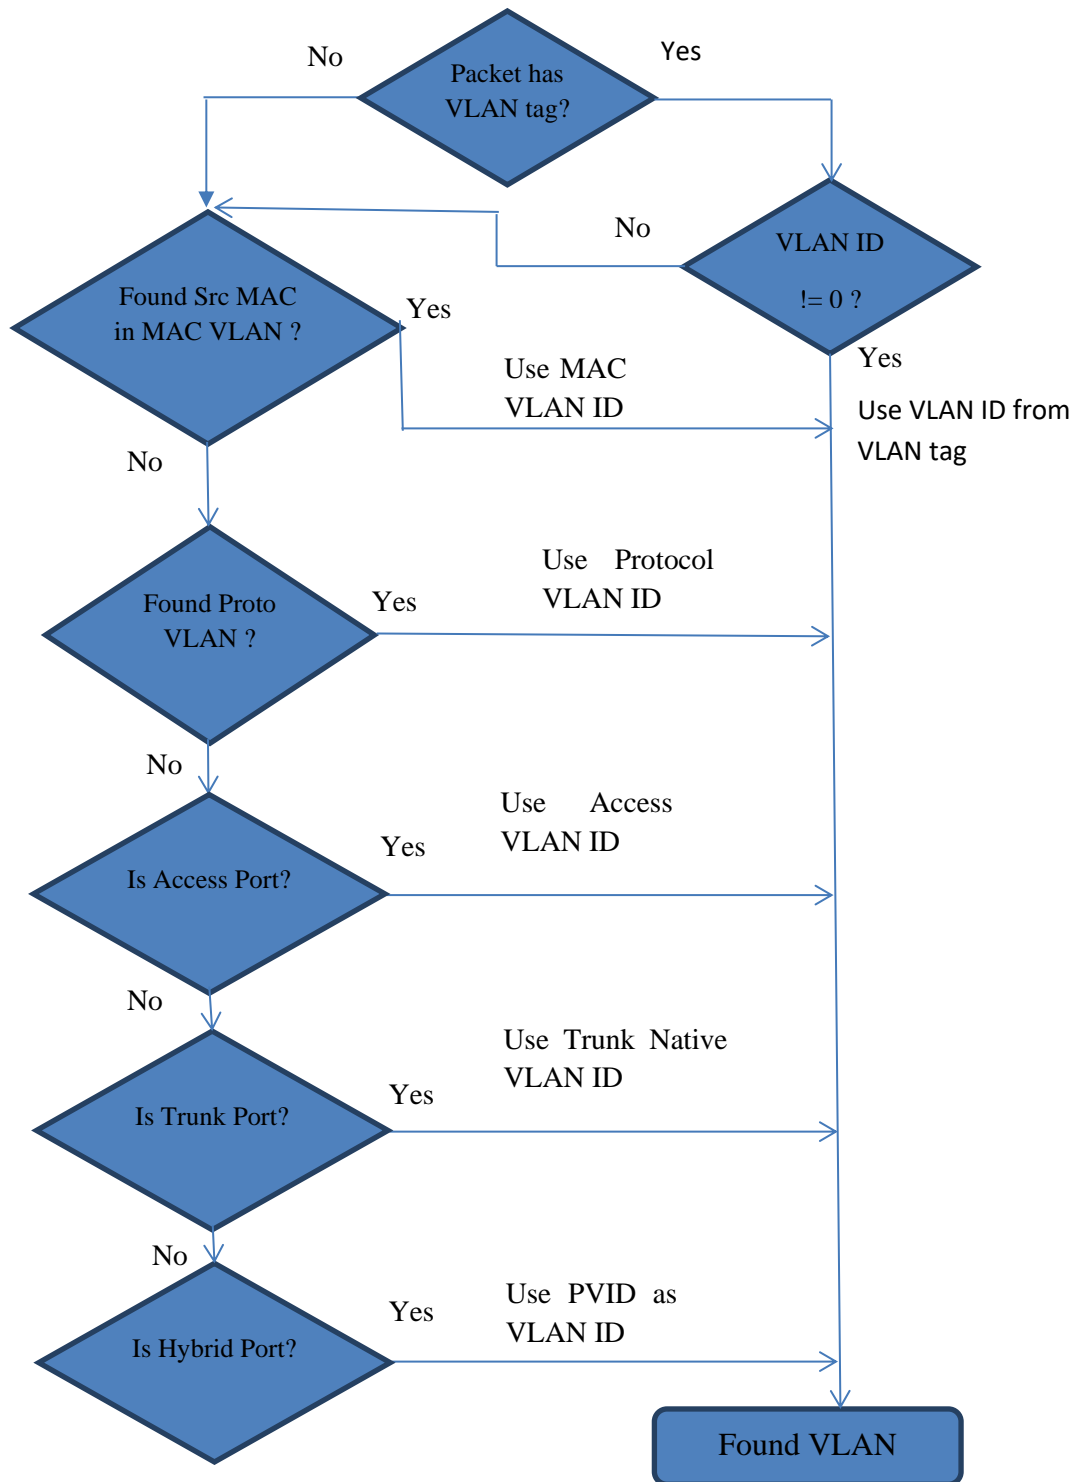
No

Packet has VLAN tag?

Yes

No

VLAN ID

!= 0 ?

Found Src MAC in MAC VLAN ?

Yes

Use MAC VLAN ID

Yes

Use VLAN ID from VLAN tag

No

Use Protocol VLAN ID

Found Proto VLAN ?

Yes

No

Use Access VLAN ID

Yes

Is Access Port?

No

Use Trunk Native VLAN ID

Yes

Is Trunk Port?

No

Use PVID as VLAN ID

Yes

Is Hybrid Port?

Found VLAN